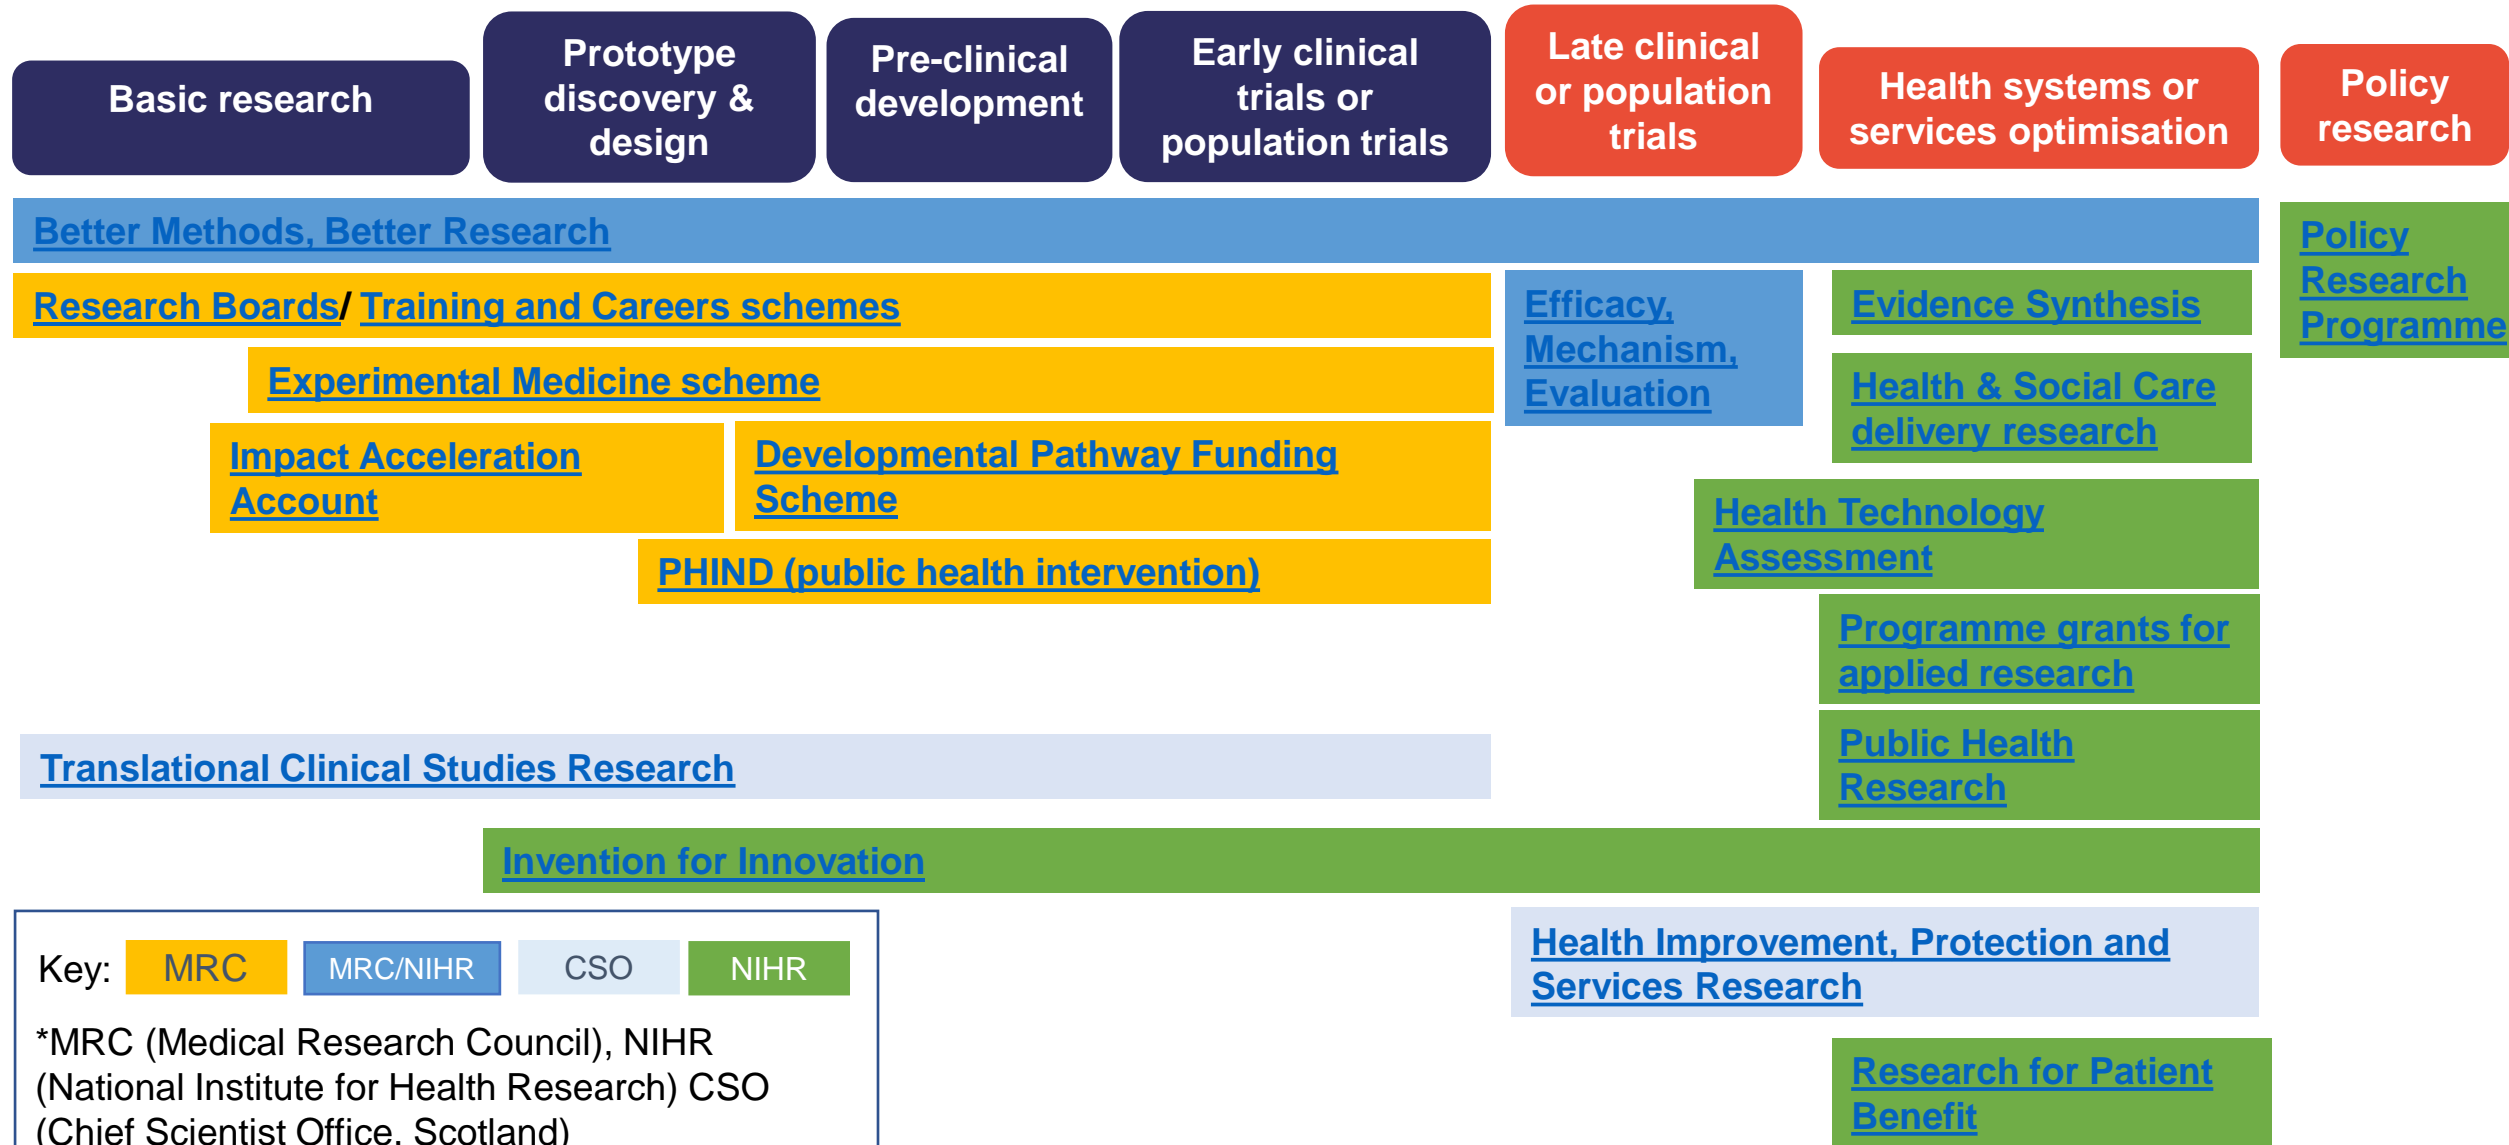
Basic research

Prototype discovery & design

Pre-clinical development

Early clinical trials or population trials

Late clinical or population trials

Health systems or services optimisation

Policy research

Better Methods, Better Research

Policy Research Programme

Research Boards/ Training and Careers schemes

Efficacy, Mechanism, Evaluation

Evidence Synthesis

Experimental Medicine scheme

Health & Social Care delivery research

Impact Acceleration Account

Developmental Pathway Funding Scheme

Health Technology Assessment

PHIND (public health intervention)

Programme grants for applied research

Translational Clinical Studies Research

Public Health Research

Invention for Innovation

Key: MRC MRC/NIHR CSO NIHR

*MRC (Medical Research Council), NIHR (National Institute for Health Research) CSO (Chief Scientist Office, Scotland)

Health Improvement, Protection and Services Research

Research for Patient Benefit